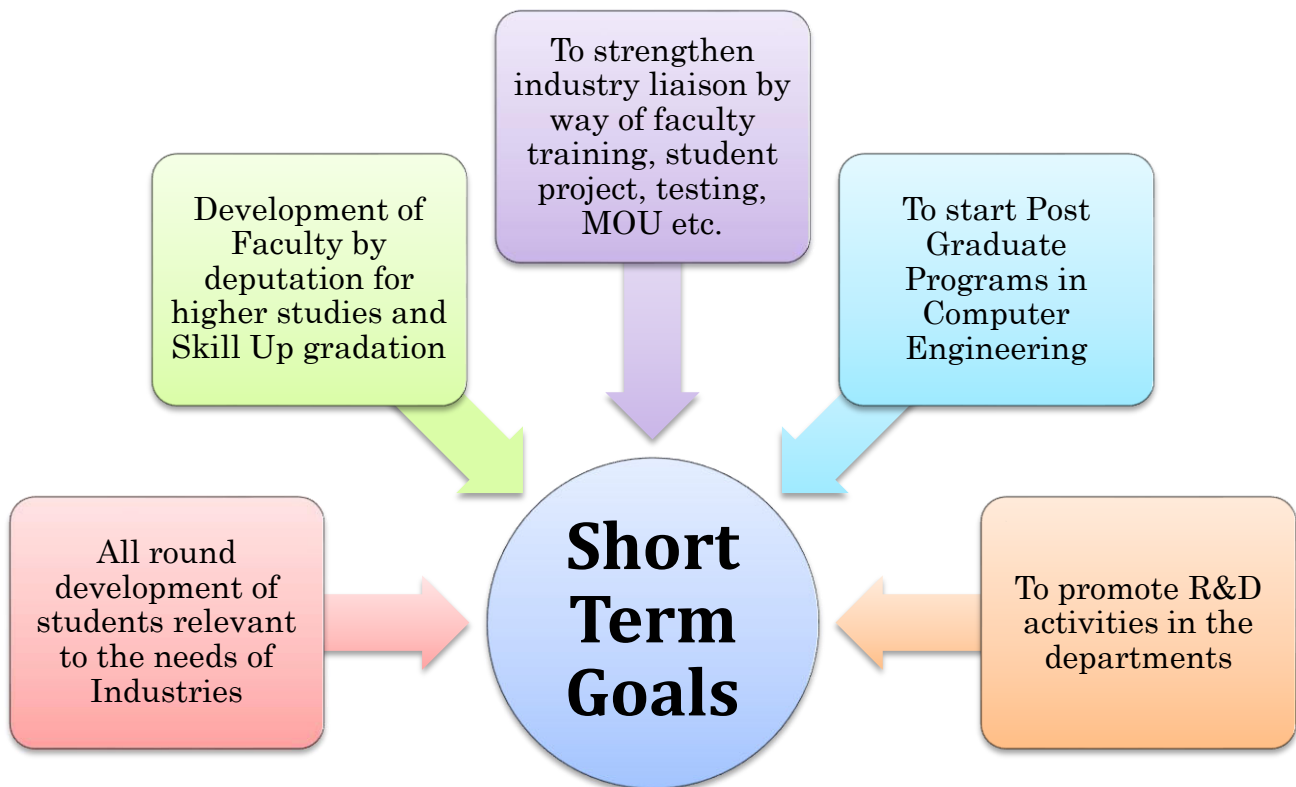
To strengthen industry liaison by way of faculty training, student project, testing, MOU etc.

Development of Faculty by deputation for higher studies and Skill Up gradation

To start Post Graduate Programs in Computer Engineering

All round development of students relevant to the needs of Industries

Short Term Goals

To promote R&D activities in the departments